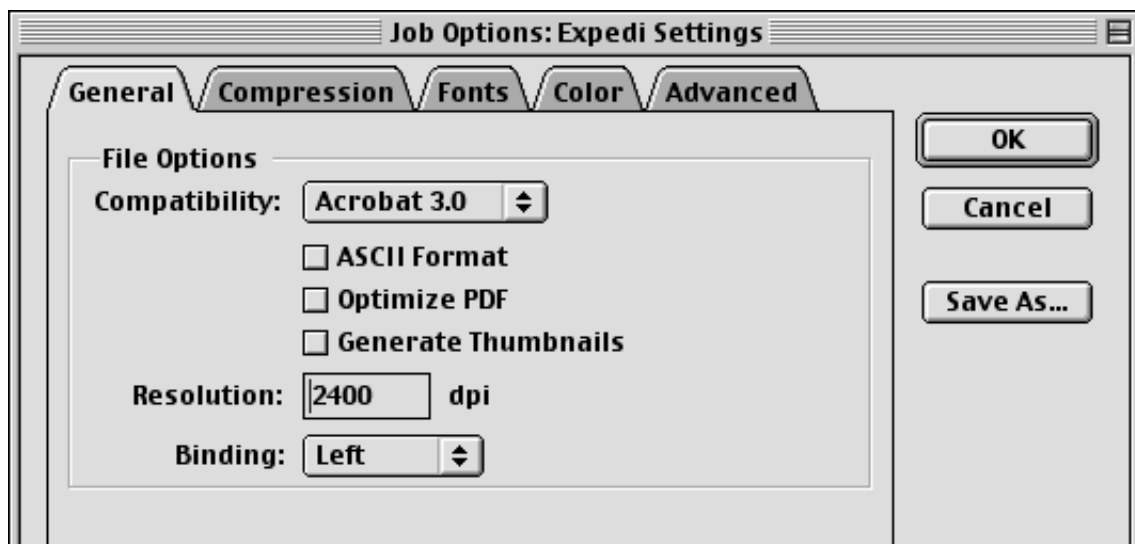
Job Options: Expedi Settings

General
Compression
Fonts
Color
Advanced

OK
Cancel
Save As...

File Options
Compatibility: Acrobat 3.0
ASCII Format
Optimize PDF
Generate Thumbnails
Resolution: 2400 dpi
Binding: Left